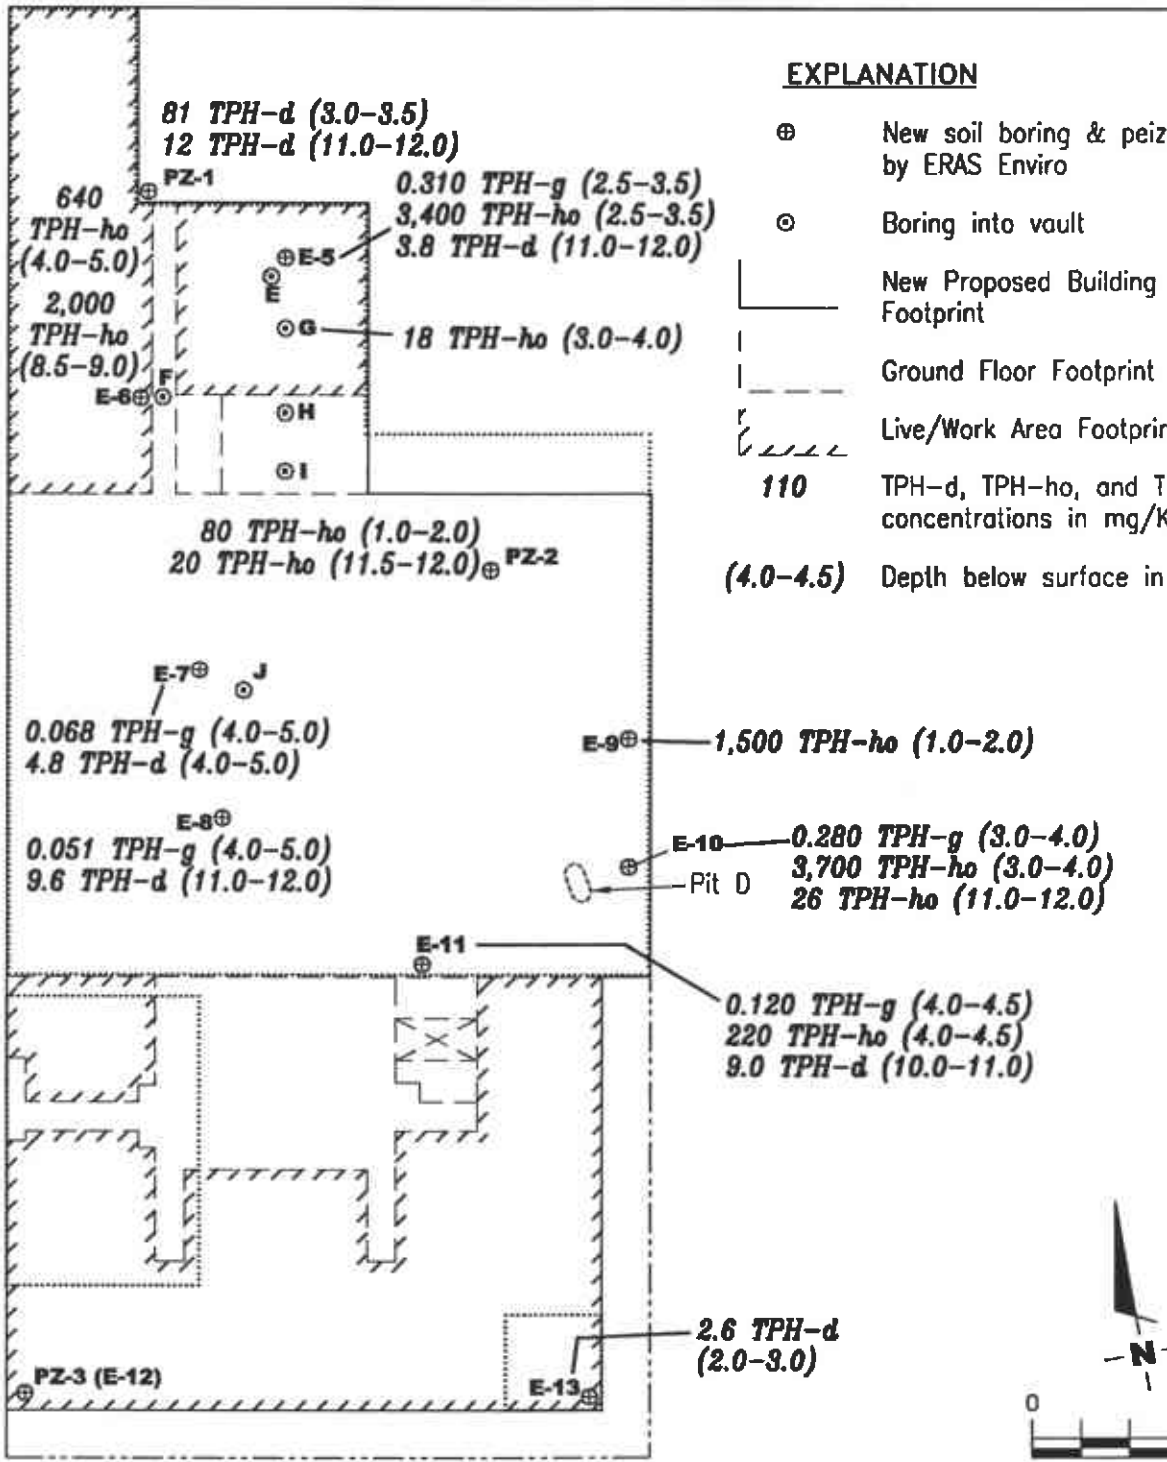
EXPLANATION

⊕ New soil boring & peiz
by ERAS Enviro

⊙ Boring into vault

New Proposed Building Footprint

Ground Floor Footprint

Live/Work Area Footprin

110 TPH-d, TPH-ho, and T
concentrations in mg/K

(4.0-4.5) Depth below surface in

81 TPH-d (3.0-3.5)
12 TPH-d (11.0-12.0)

PZ-1

640 TPH-ho (4.0-5.0)
2,000 TPH-ho (8.5-9.0)

0.310 TPH-g (2.5-3.5)
3,400 TPH-ho (2.5-3.5)
3.8 TPH-d (11.0-12.0)

E-5

E

G

18 TPH-ho (3.0-4.0)

E-6 F

H

I

80 TPH-ho (1.0-2.0)
20 TPH-ho (11.5-12.0) PZ-2

E-7 J

0.068 TPH-g (4.0-5.0)
4.8 TPH-d (4.0-5.0)

E-9 1,500 TPH-ho (1.0-2.0)

E-8

0.051 TPH-g (4.0-5.0)
9.6 TPH-d (11.0-12.0)

E-10 0.280 TPH-g (3.0-4.0)
3,700 TPH-ho (3.0-4.0)
26 TPH-ho (11.0-12.0)

Pit D

E-11

0.120 TPH-g (4.0-4.5)
220 TPH-ho (4.0-4.5)
9.0 TPH-d (10.0-11.0)

2.6 TPH-d
(2.0-3.0)

PZ-3 (E-12)

E-13

N

0